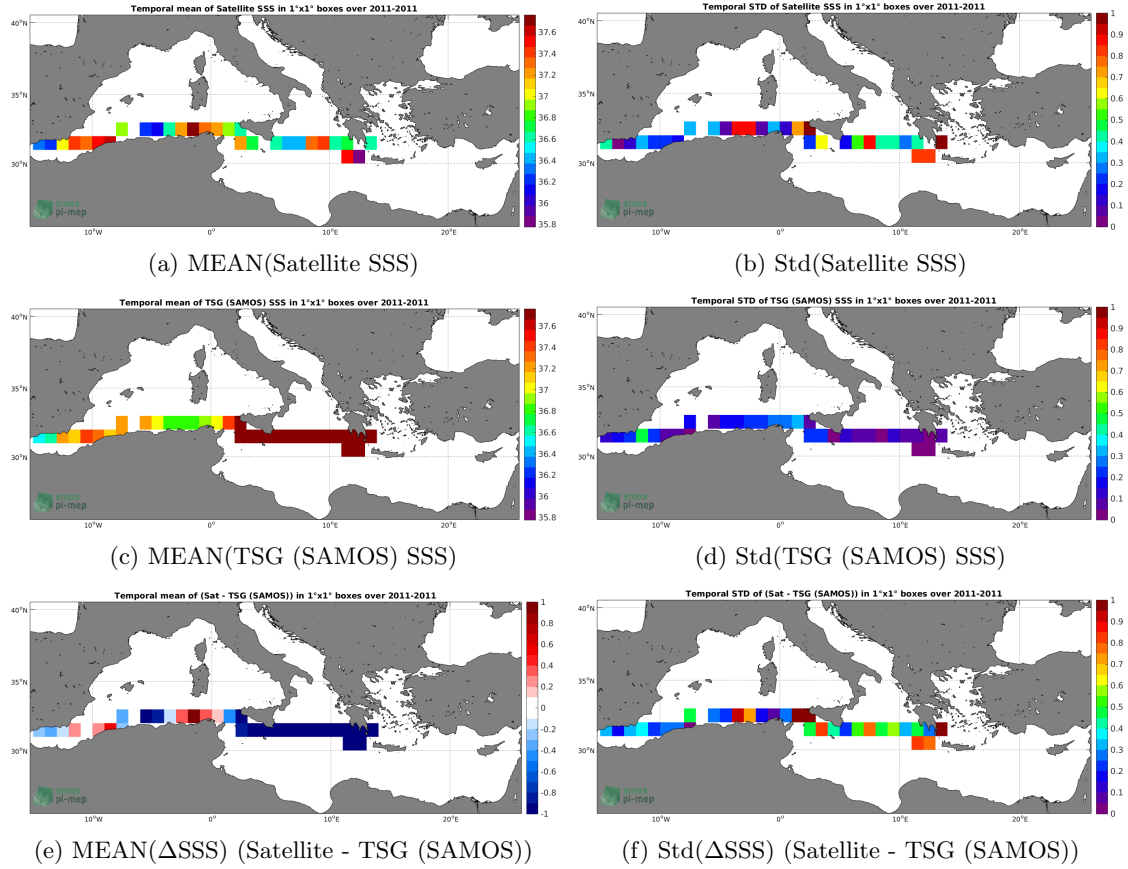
Temporal mean of Satellite SSS in 1°x1° boxes over 2011-2011

40°N
35°N
30°N
10°W
0°
10°E
20°E

37.6
37.4
37.2
37
36.8
36.6
36.4
36.2
36
35.8

pi-mep

(a) MEAN(Satellite SSS)

Temporal STD of Satellite SSS in 1°x1° boxes over 2011-2011

40°N
35°N
30°N
10°W
0°
10°E
20°E

1
0.9
0.8
0.7
0.6
0.5
0.4
0.3
0.2
0.1
0

pi-mep

(b) Std(Satellite SSS)

Temporal mean of TSG (SAMOS) SSS in 1°x1° boxes over 2011-2011

40°N
35°N
30°N
10°W
0°
10°E
20°E

37.6
37.4
37.2
37
36.8
36.6
36.4
36.2
36
35.8

pi-mep

(c) MEAN(TSG (SAMOS) SSS)

Temporal STD of TSG (SAMOS) SSS in 1°x1° boxes over 2011-2011

40°N
35°N
30°N
10°W
0°
10°E
20°E

1
0.9
0.8
0.7
0.6
0.5
0.4
0.3
0.2
0.1
0

pi-mep

(d) Std(TSG (SAMOS) SSS)

Temporal mean of (Sat - TSG (SAMOS)) in 1°x1° boxes over 2011-2011

40°N
35°N
30°N
10°W
0°
10°E
20°E

1
0.8
0.6
0.4
0.2
0
-0.2
-0.4
-0.6
-0.8
-1

pi-mep

(e) MEAN(ΔSSS) (Satellite - TSG (SAMOS))

Temporal STD of (Sat - TSG (SAMOS)) in 1°x1° boxes over 2011-2011

40°N
35°N
30°N
10°W
0°
10°E
20°E

1
0.9
0.8
0.7
0.6
0.5
0.4
0.3
0.2
0.1
0

pi-mep

(f) Std(ΔSSS) (Satellite - TSG (SAMOS))